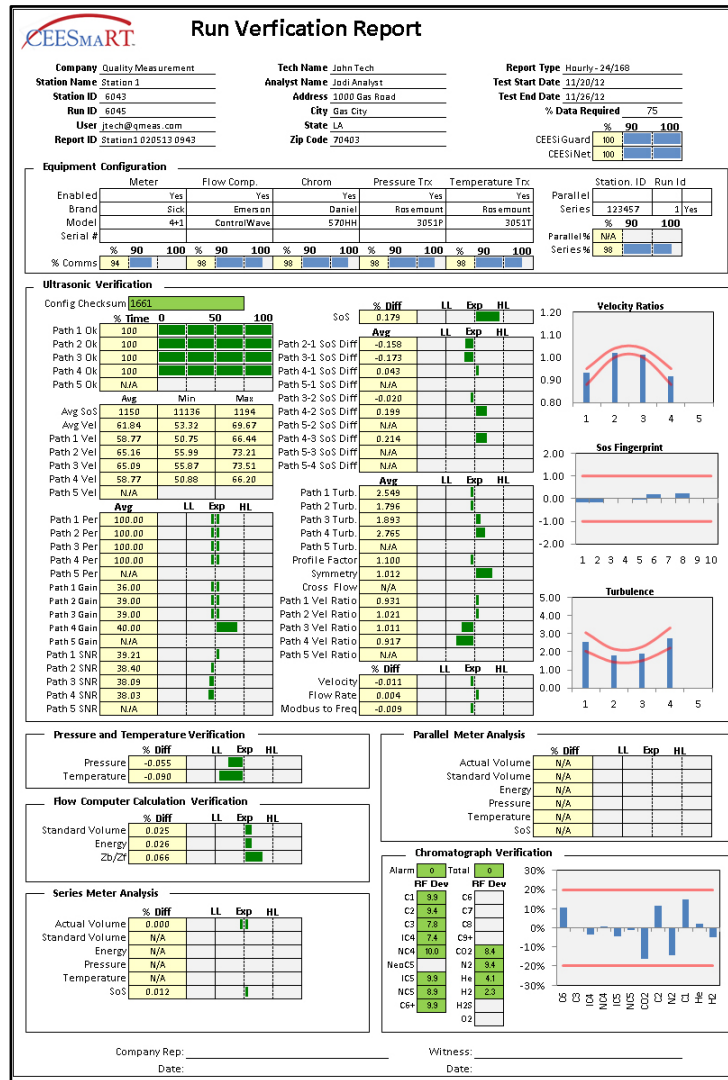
CEESMART

Run Verfication Report

Company Quality Measurement
Station Name Station 1
Station ID 6043
Run ID 6045
User jtech@qmeas.com
Report ID Station1 020513 0943

Tech Name John Tech
Analyst Name Jodi Analyst
Address 1000 Gas Road
City Gas City
State LA
Zip Code 70403

Report Type Hourly - 24/168
Test Start Date 11/20/12
Test End Date 11/26/12
% Data Required 75

% 90 100
CEESiGuard 100
CEESiNet 100

Equipment Configuration

| | Meter | Flow Comp. | Chrom | Pressure Trx | Temperature Trx |
|---|---|---|---|---|---|
| Enabled | Yes | Yes | Yes | Yes | Yes |
| Brand | Sick | Emerson | Daniel | Rosemount | Rosemount |
| Model | 4+1 | ControlWave | 570HH | 3051P | 3051T |
| Serial # | | | | | |

% 90 100 % 90 100 % 90 100 % 90 100 % 90 100
% Comms 94 98 98 98 98

Station. ID Run Id
Parallel
Series 123457 1 Yes
% 90 100
Parallel % N/A
Series % 98

Ultrasonic Verification

Config Checksum 1661

% Time 0 50 100
Path 1 Ok 100
Path 2 Ok 100
Path 3 Ok 100
Path 4 Ok 100
Path 5 Ok N/A

| | Avg | Min | Max |
|---|---|---|---|
| Avg SoS | 1150 | 11136 | 1194 |
| Avg Vel | 61.84 | 53.32 | 69.67 |
| Path 1 Vel | 58.77 | 50.75 | 66.44 |
| Path 2 Vel | 65.16 | 55.99 | 73.21 |
| Path 3 Vel | 65.09 | 55.87 | 73.51 |
| Path 4 Vel | 58.77 | 50.88 | 66.20 |
| Path 5 Vel | N/A | | |

Avg LL Exp HL
Path 1 Per 100.00
Path 2 Per 100.00
Path 3 Per 100.00
Path 4 Per 100.00
Path 5 Per N/A
Path 1 Gain 36.00
Path 2 Gain 39.00
Path 3 Gain 39.00
Path 4 Gain 40.00
Path 5 Gain N/A
Path 1 SNR 39.21
Path 2 SNR 38.40
Path 3 SNR 38.09
Path 4 SNR 38.03
Path 5 SNR N/A

% Diff LL Exp HL
SoS 0.179
Avg
Path 2-1 SoS Diff -0.158
Path 3-1 SoS Diff -0.173
Path 4-1 SoS Diff 0.043
Path 5-1 SoS Diff N/A
Path 3-2 SoS Diff -0.020
Path 4-2 SoS Diff 0.199
Path 5-2 SoS Diff N/A
Path 4-3 SoS Diff 0.214
Path 5-3 SoS Diff N/A
Path 5-4 SoS Diff N/A

Avg LL Exp HL
Path 1 Turb. 2.549
Path 2 Turb. 1.796
Path 3 Turb. 1.893
Path 4 Turb. 2.765
Path 5 Turb. N/A
Profile Factor 1.100
Symmetry 1.012
Cross Flow N/A
Path 1 Vel Ratio 0.931
Path 2 Vel Ratio 1.021
Path 3 Vel Ratio 1.011
Path 4 Vel Ratio 0.917
Path 5 Vel Ratio N/A

% Diff LL Exp HL
Velocity -0.011
Flow Rate 0.004
Modbus to Freq -0.009

Velocity Ratios
1.20 1.10 1.00 0.90 0.80
1 2 3 4 5

Sos Fingerprint
2.00 1.00 0.00 -1.00 -2.00
1 2 3 4 5 6 7 8 9 10

Turbulence
5.00 4.00 3.00 2.00 1.00 0.00
1 2 3 4 5

Pressure and Temperature Verification
% Diff LL Exp HL
Pressure -0.055
Temperature -0.090

Flow Computer Calculation Verification
% Diff LL Exp HL
Standard Volume 0.025
Energy 0.026
Zb/Zf 0.066

Series Meter Analysis
% Diff LL Exp HL
Actual Volume 0.000
Standard Volume N/A
Energy N/A
Pressure N/A
Temperature N/A
SoS 0.012

Parallel Meter Analysis
% Diff LL Exp HL
Actual Volume N/A
Standard Volume N/A
Energy N/A
Pressure N/A
Temperature N/A
SoS N/A

Chromatograph Verification
Alarm 0 Total 0
RF Dev RF Dev
C1 9.9 C6
C2 9.4 C7
C3 7.8 C8
IC4 7.4 C9+
NC4 10.0 CO2 8.4
NeoC5 N2 9.4
IC5 9.9 He 4.1
NC5 8.9 H2 2.3
C6+ 9.9 H2S
O2

30% 20% 10% 0% -10% -20% -30%
C6 C3 IC4 NC4 IC5 NC5 CO2 C2 N2 C1 He H2

Company Rep:
Date:
Witness:
Date: